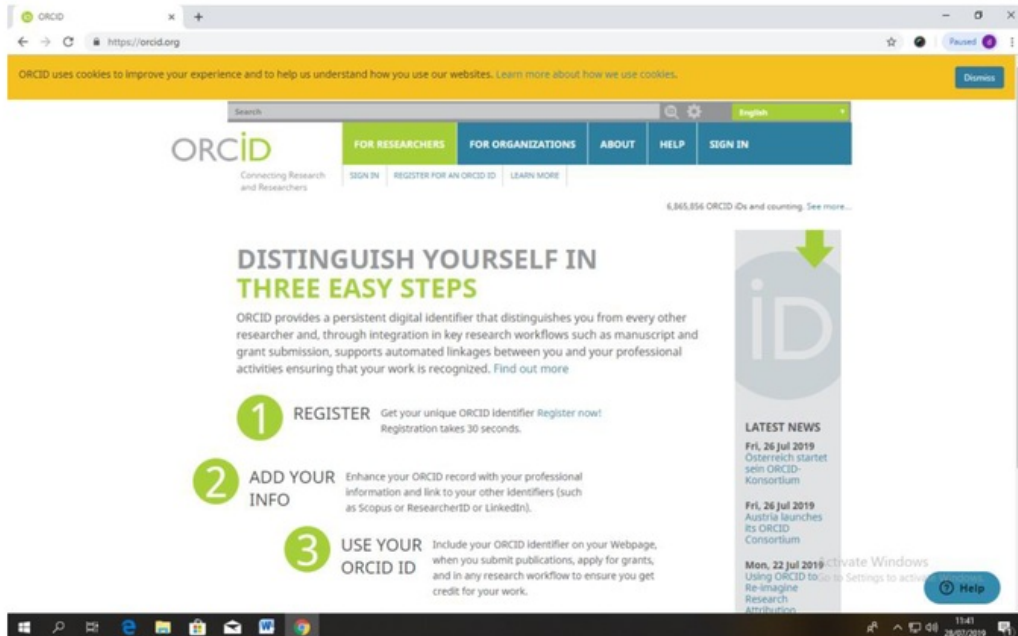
ORCID × +

https://orcid.org

Paused

ORCID uses cookies to improve your experience and to help us understand how you use our websites. Learn more about how we use cookies.

Dismiss

Search

English

ORCID

Connecting Research and Researchers

FOR RESEARCHERS FOR ORGANIZATIONS ABOUT HELP SIGN IN

SIGN IN REGISTER FOR AN ORCID ID LEARN MORE

6,865,856 ORCID iDs and counting. See more...

DISTINGUISH YOURSELF IN THREE EASY STEPS

ORCID provides a persistent digital identifier that distinguishes you from every other researcher and, through integration in key research workflows such as manuscript and grant submission, supports automated linkages between you and your professional activities ensuring that your work is recognized. Find out more

1 REGISTER Get your unique ORCID identifier Register now! Registration takes 30 seconds.

2 ADD YOUR INFO Enhance your ORCID record with your professional information and link to your other identifiers (such as Scopus or ResearcherID or LinkedIn).

3 USE YOUR ORCID ID Include your ORCID identifier on your Webpage, when you submit publications, apply for grants, and in any research workflow to ensure you get credit for your work.

iD

LATEST NEWS

Fri, 26 Jul 2019
Österreich startet sein ORCID-Konsortium

Fri, 26 Jul 2019
Austria launches its ORCID Consortium

Mon, 22 Jul 2019
Using ORCID to Re-imagine Research Attribution

Activate Windows
Go to Settings to activate Windows.

Help

11:41
28/07/2019